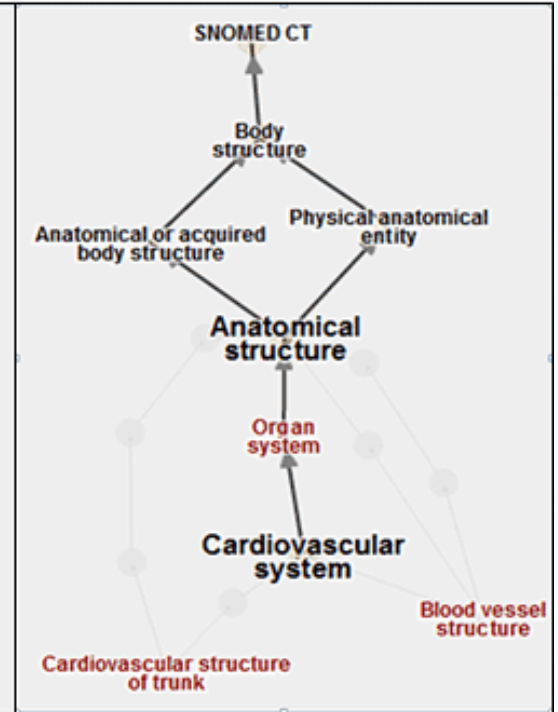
SNOMED CT

Body structure

Anatomical or acquired body structure

Physical anatomical entity

Anatomical structure

Organ system

Cardiovascular system

Blood vessel structure

Cardiovascular structure of trunk